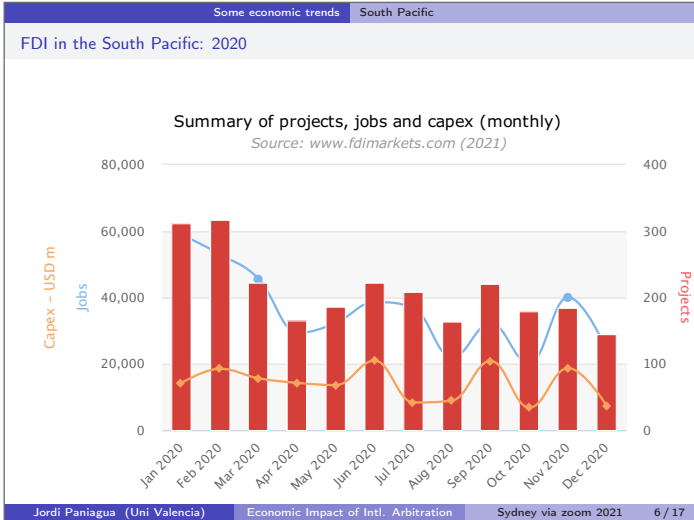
Some economic trends South Pacific

FDI in the South Pacific: 2020

Summary of projects, jobs and capex (monthly)

Source: www.fdimarkets.com (2021)

| 80,000 | 400 |
|---|---|
| 60,000 | 300 |
| 40,000 | 200 |
| 20,000 | 100 |
| 0 | 0 |

Capex – USD m

Jobs

Projects

Jan 2020, Feb 2020, Mar 2020, Apr 2020, May 2020, Jun 2020, Jul 2020, Aug 2020, Sep 2020, Oct 2020, Nov 2020, Dec 2020

Jordi Paniagua (Uni Valencia) Economic Impact of Intl. Arbitration Sydney via zoom 2021 6 / 17